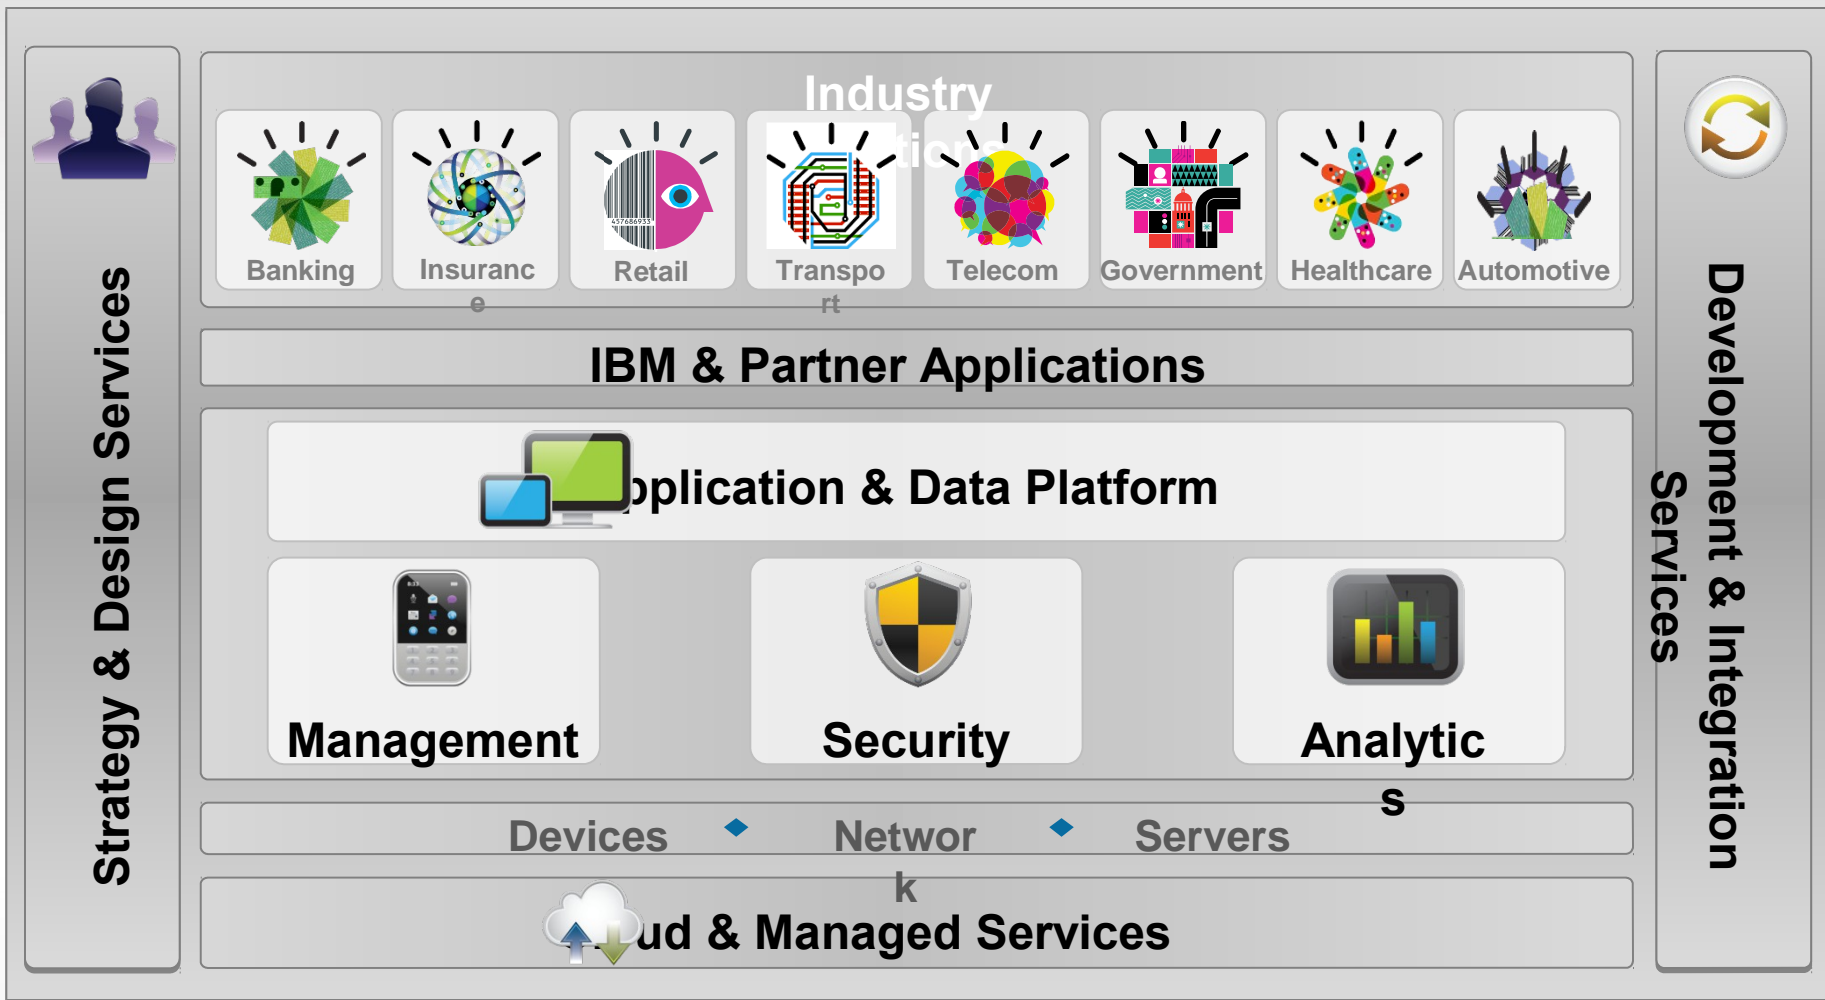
Strategy & Design Services

Industry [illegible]tions

Banking

Insurance

Retail

Transport

Telecom

Government

Healthcare

Automotive

IBM & Partner Applications

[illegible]pplication & Data Platform

Management

Security

Analytics

Devices

Network

Servers

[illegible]ud & Managed Services

Development & Integration Services